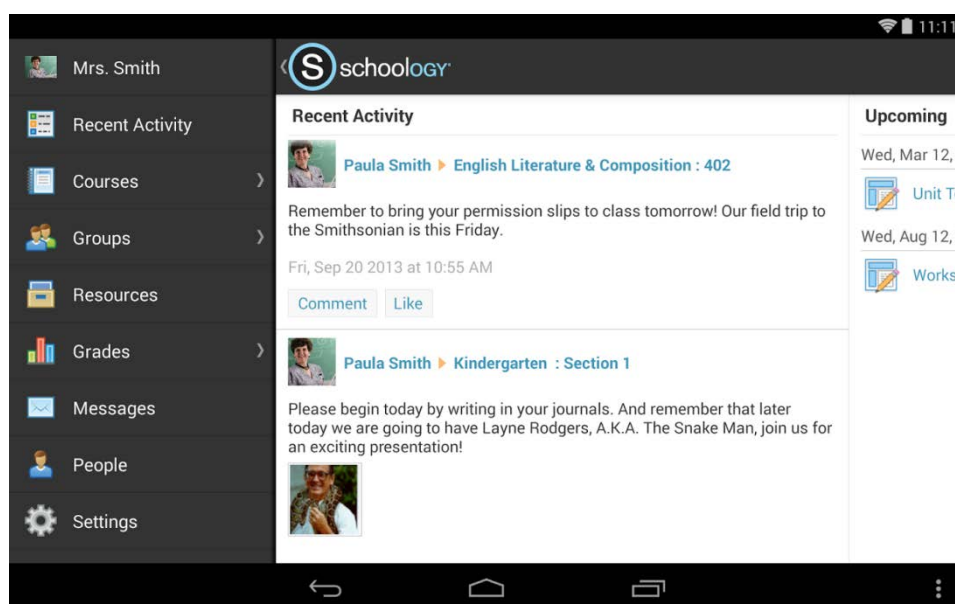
11:11

Mrs. Smith

Recent Activity

Courses

Groups

Resources

Grades

Messages

People

Settings

schoology

Recent Activity

Paula Smith ▸ English Literature & Composition : 402

Remember to bring your permission slips to class tomorrow! Our field trip to the Smithsonian is this Friday.

Fri, Sep 20 2013 at 10:55 AM

Comment Like

Paula Smith ▸ Kindergarten : Section 1

Please begin today by writing in your journals. And remember that later today we are going to have Layne Rodgers, A.K.A. The Snake Man, join us for an exciting presentation!

Upcoming

Wed, Mar 12,

Unit T

Wed, Aug 12,

Works